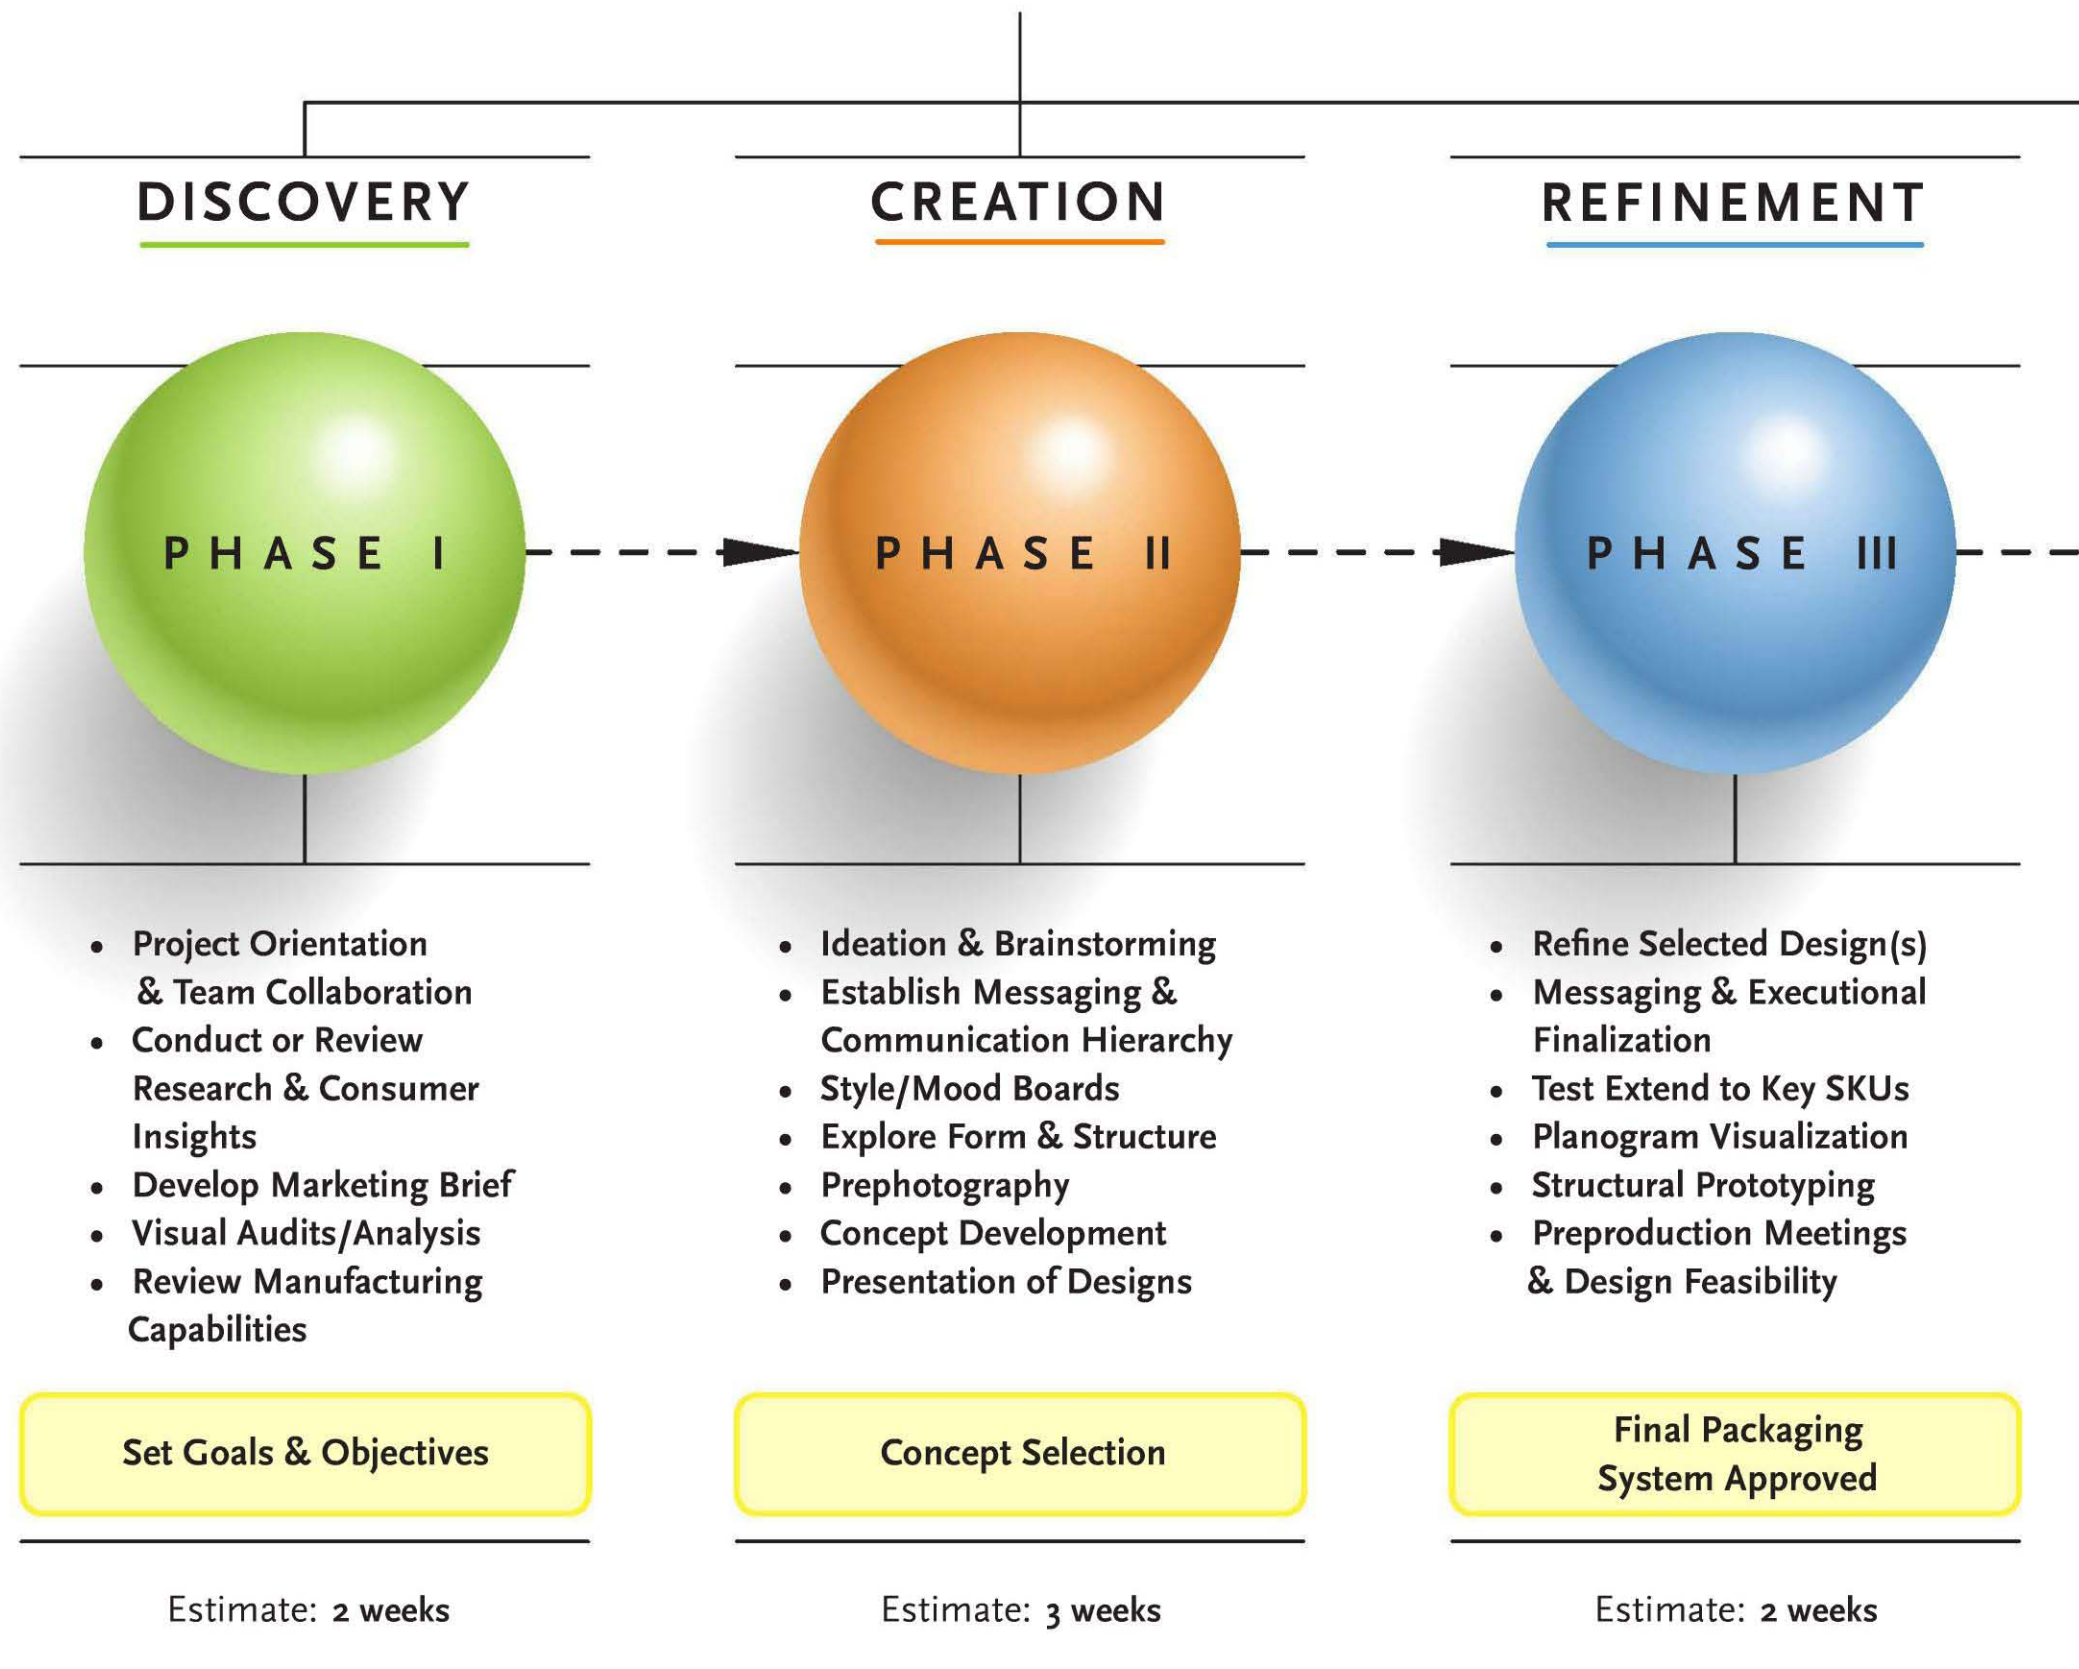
DISCOVERY

PHASE I

- Project Orientation & Team Collaboration
- Conduct or Review Research & Consumer Insights
- Develop Marketing Brief
- Visual Audits/Analysis
- Review Manufacturing Capabilities

Set Goals & Objectives

Estimate: 2 weeks

CREATION

PHASE II

- Ideation & Brainstorming
- Establish Messaging & Communication Hierarchy
- Style/Mood Boards
- Explore Form & Structure
- Prephotography
- Concept Development
- Presentation of Designs

Concept Selection

Estimate: 3 weeks

REFINEMENT

PHASE III

- Refine Selected Design(s)
- Messaging & Executional Finalization
- Test Extend to Key SKUs
- Planogram Visualization
- Structural Prototyping
- Preproduction Meetings & Design Feasibility

Final Packaging System Approved

Estimate: 2 weeks